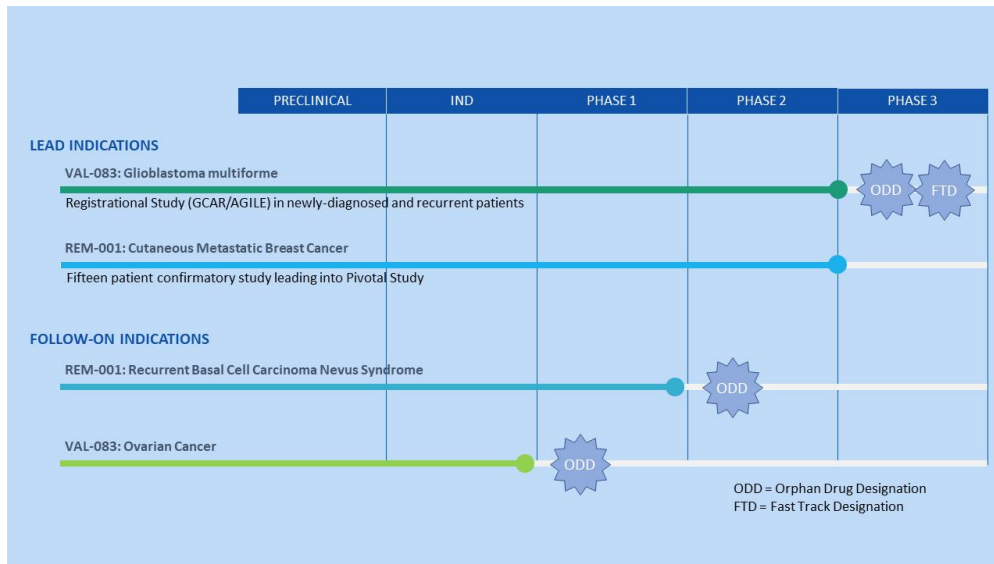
| PRECLINICAL | IND | PHASE 1 | PHASE 2 | PHASE 3 |
|---|---|---|---|---|

LEAD INDICATIONS

VAL-083: Glioblastoma multiforme

ODD FTD

Registrational Study (GCAR/AGILE) in newly-diagnosed and recurrent patients

REM-001: Cutaneous Metastatic Breast Cancer

Fifteen patient confirmatory study leading into Pivotal Study

FOLLOW-ON INDICATIONS

REM-001: Recurrent Basal Cell Carcinoma Nevus Syndrome

ODD

VAL-083: Ovarian Cancer

ODD

ODD = Orphan Drug Designation
FTD = Fast Track Designation